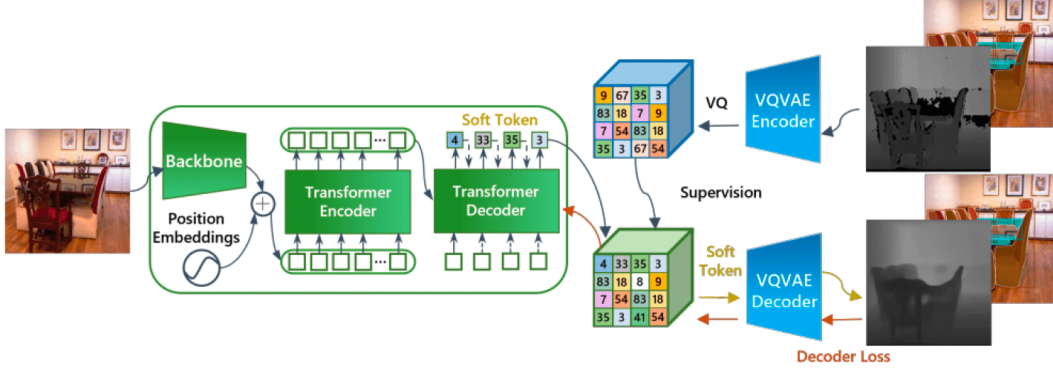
Backbone

Position Embeddings

Transformer Encoder

Soft Token

4 33 35 3

Transformer Decoder

| 9 | 67 | 35 | 3 |
|---|---|---|---|
| 83 | 18 | 7 | 9 |
| 7 | 54 | 83 | 18 |
| 35 | 3 | 67 | 54 |

VQ

VQVAE Encoder

Supervision

| 4 | 33 | 35 | 3 |
|---|---|---|---|
| 83 | 18 | 8 | 9 |
| 7 | 54 | 83 | 18 |
| 35 | 3 | 41 | 54 |

Soft Token

VQVAE Decoder

Decoder Loss